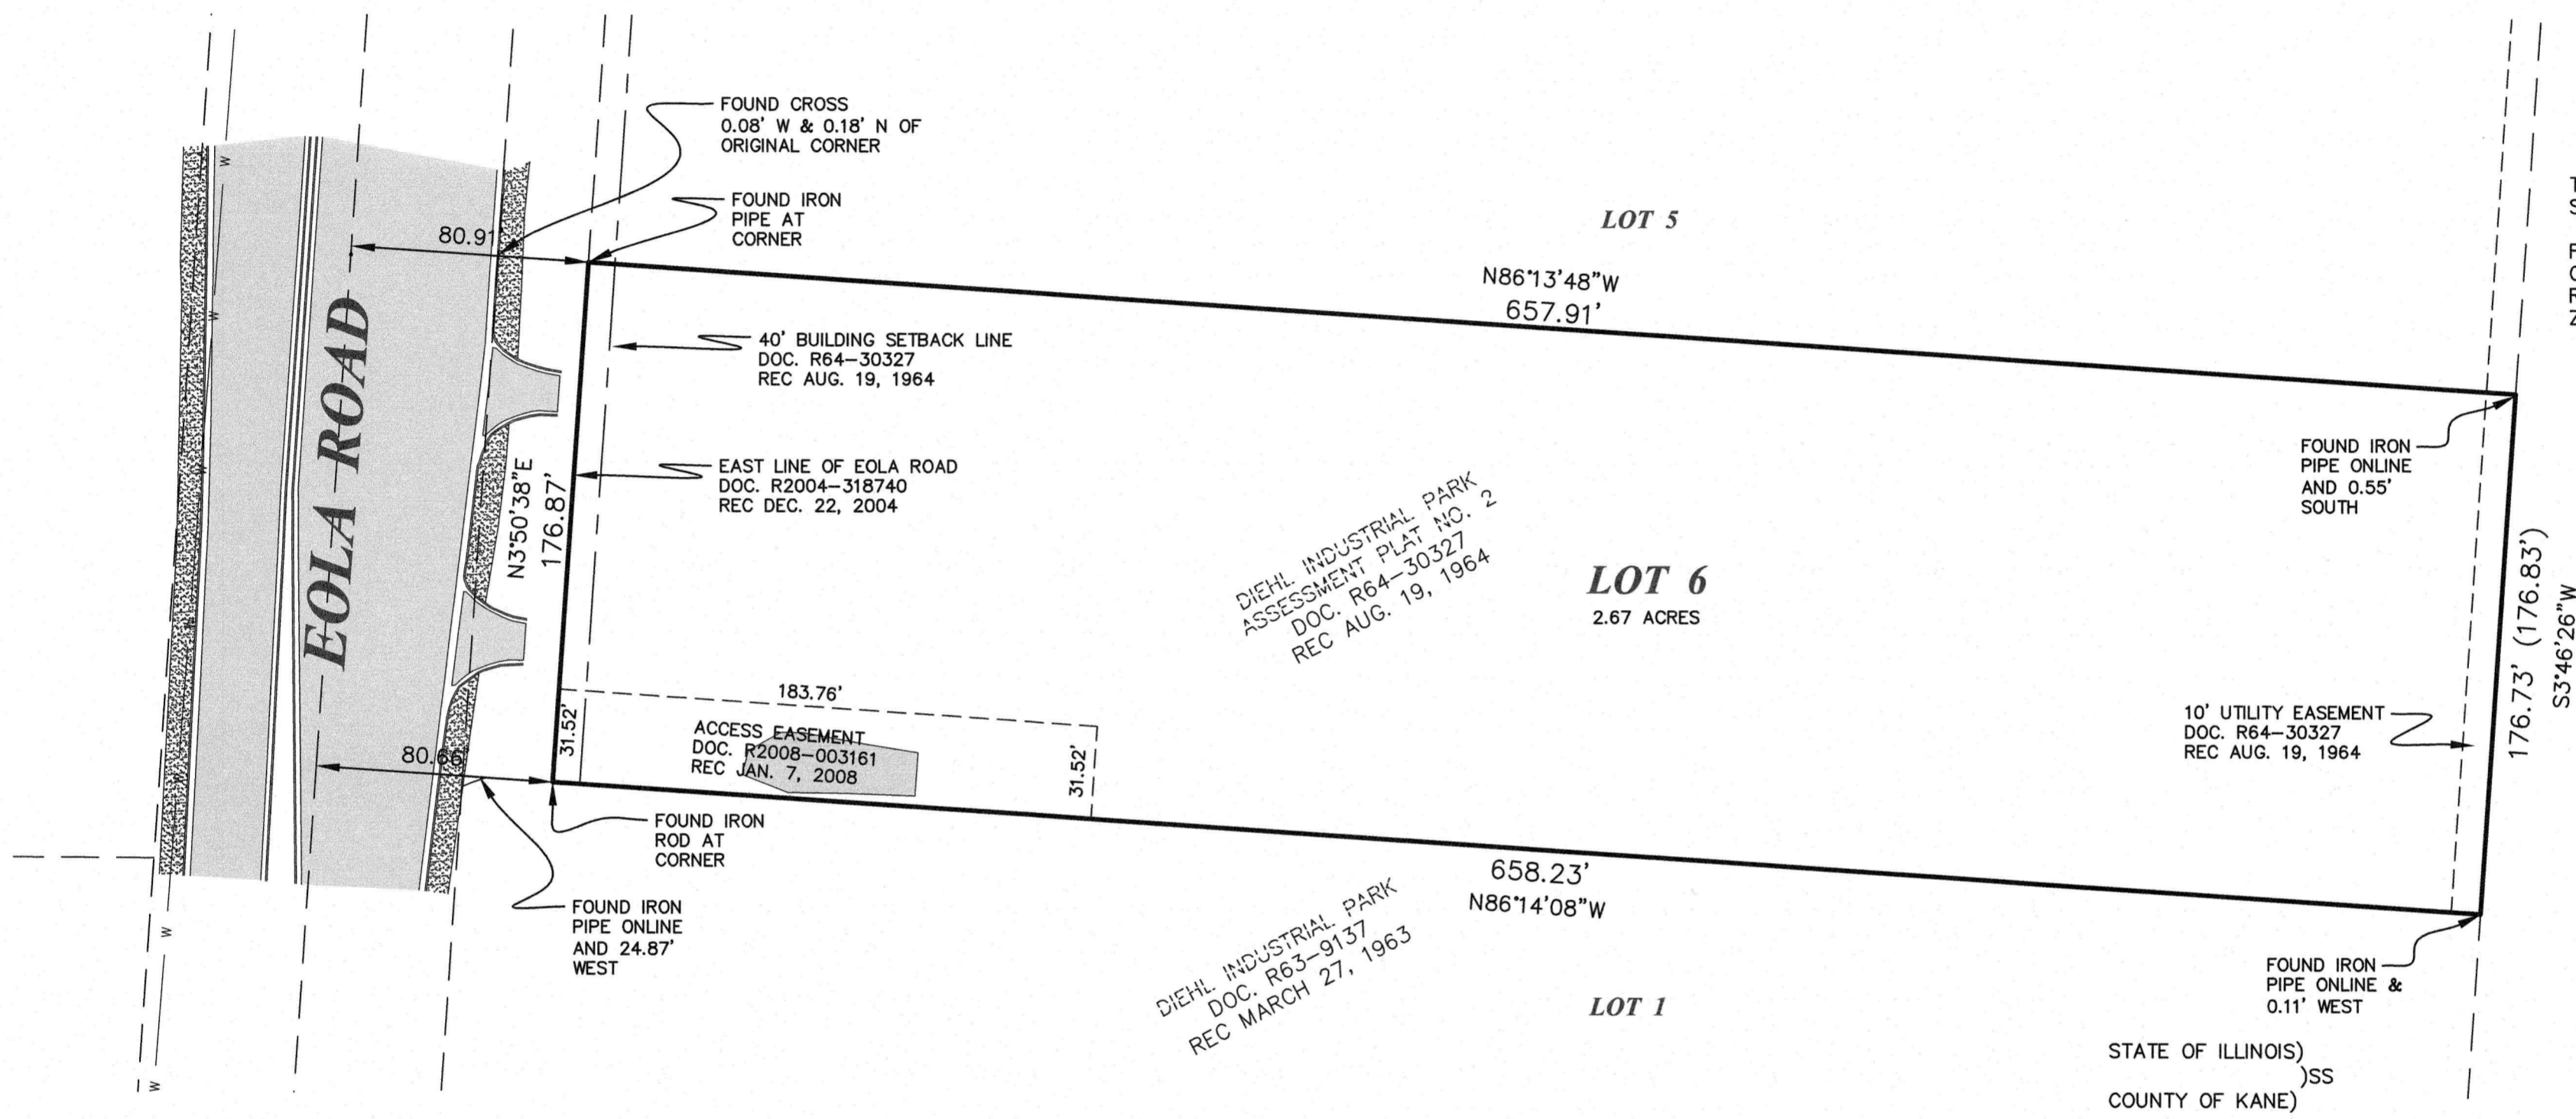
FOUND CROSS
0.08' W & 0.18' N OF
ORIGINAL CORNER

FOUND IRON
PIPE AT
CORNER

80.91'

LOT 5

N86°13'48"W
657.91'

40' BUILDING SETBACK LINE
DOC. R64-30327
REC AUG. 19, 1964

EOLA ROAD

EAST LINE OF EOLA ROAD
DOC. R2004-318740
REC DEC. 22, 2004

N3°50'38"E
176.87'

DIEHL INDUSTRIAL PARK
ASSESSMENT PLAT NO. 2
DOC. R64-30327
REC AUG. 19, 1964

LOT 6
2.67 ACRES

FOUND IRON
PIPE ONLINE
AND 0.55'
SOUTH

176.73' (176.83')
S3°46'26"W

183.76'

31.52'

ACCESS EASEMENT
DOC. R2008-003161
REC JAN. 7, 2008

31.52'

80.66'

10' UTILITY EASEMENT
DOC. R64-30327
REC AUG. 19, 1964

FOUND IRON
ROD AT
CORNER

658.23'
N86°14'08"W

FOUND IRON
PIPE ONLINE
AND 24.87'
WEST

DIEHL INDUSTRIAL PARK
DOC. R63-9137
REC MARCH 27, 1963

LOT 1

FOUND IRON
PIPE ONLINE &
0.11' WEST

STATE OF ILLINOIS)
)SS
COUNTY OF KANE)